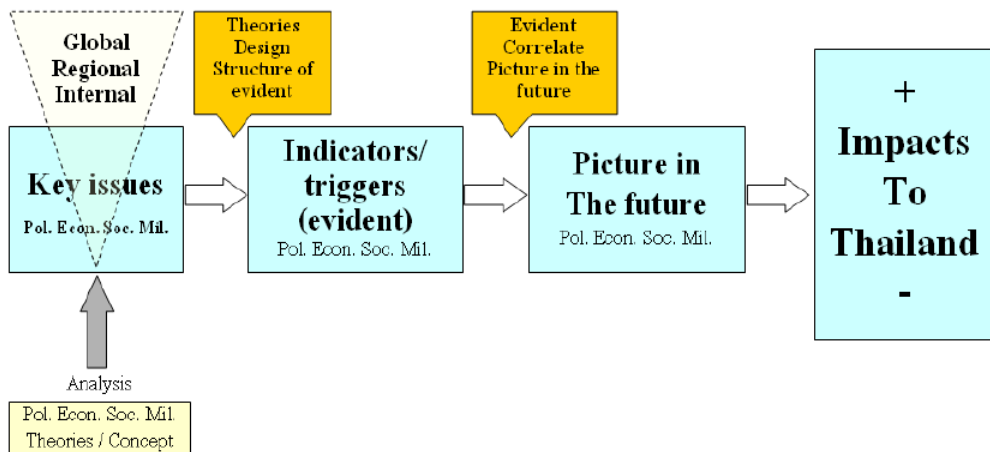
Global
Regional
Internal

Theories
Design
Structure of
evident

Evident
Correlate
Picture in the
future

Key issues
Pol. Econ. Soc. Mil.

Indicators/
triggers
(evident)
Pol. Econ. Soc. Mil.

Picture in
The future
Pol. Econ. Soc. Mil.

+
Impacts
To
Thailand
-

Analysis

Pol. Econ. Soc. Mil.
Theories / Concept